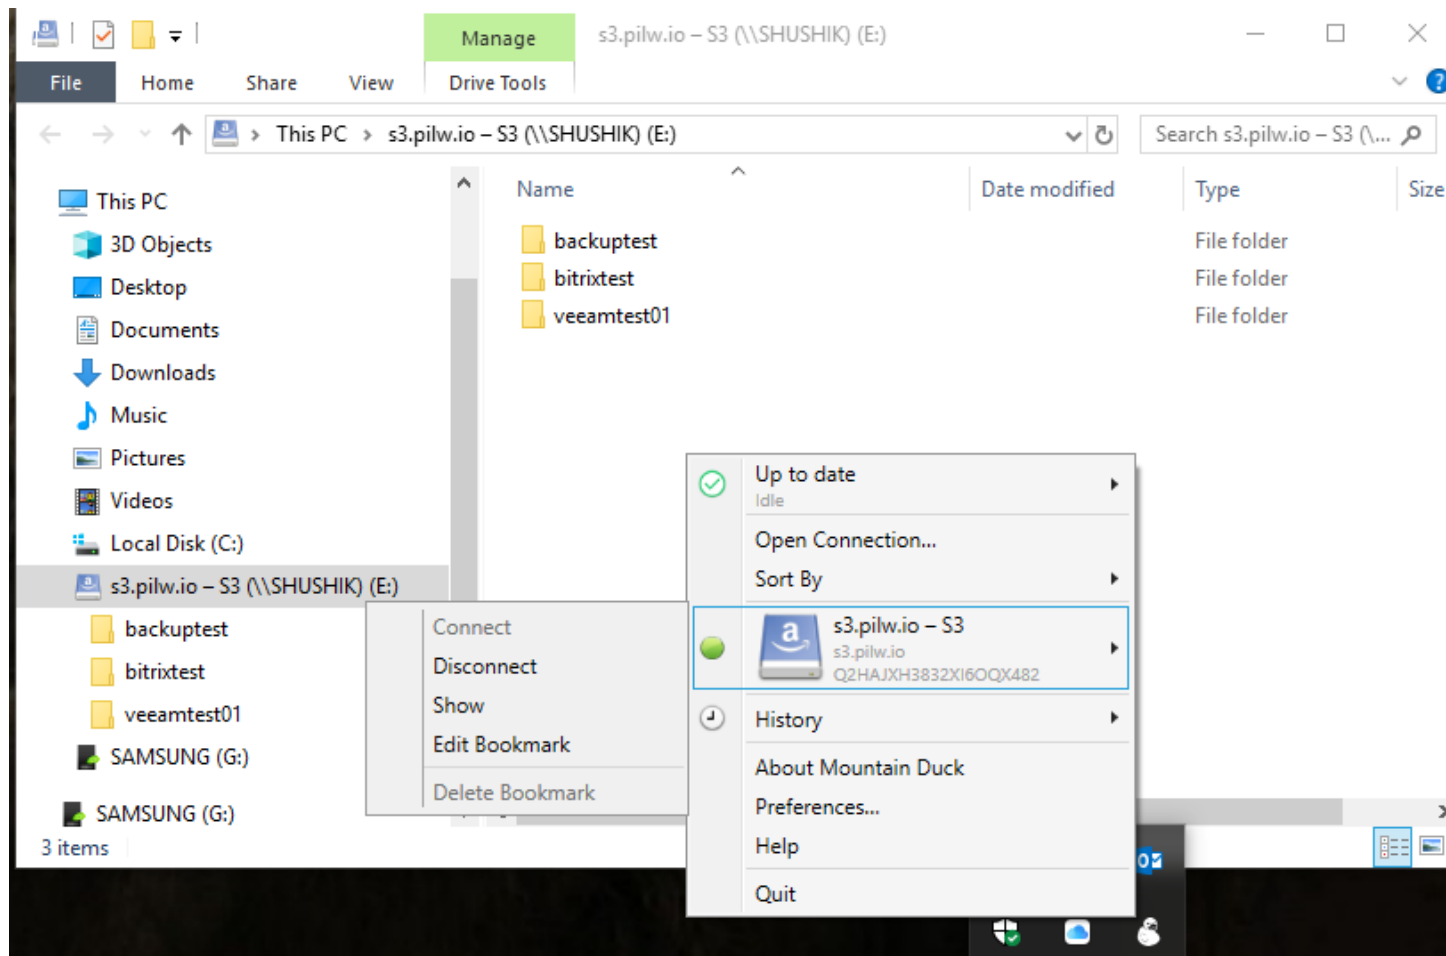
Manage
s3.pilw.io – S3 (\\SHUSHIK) (E:)
File
Home
Share
View
Drive Tools
This PC > s3.pilw.io – S3 (\\SHUSHIK) (E:)
Search s3.pilw.io – S3 (\...
This PC
3D Objects
Desktop
Documents
Downloads
Music
Pictures
Videos
Local Disk (C:)
s3.pilw.io – S3 (\\SHUSHIK) (E:)
backuptest
bitrixtest
veeamtest01
SAMSUNG (G:)
SAMSUNG (G:)
3 items

| Name | Date modified | Type | Size |
|---|---|---|---|
| backuptest | | File folder | |
| bitrixtest | | File folder | |
| veeamtest01 | | File folder | |

Connect
Disconnect
Show
Edit Bookmark
Delete Bookmark

Up to date
Idle
Open Connection...
Sort By
s3.pilw.io – S3
s3.pilw.io
Q2HAJXH3832XI6OQX482
History
About Mountain Duck
Preferences...
Help
Quit